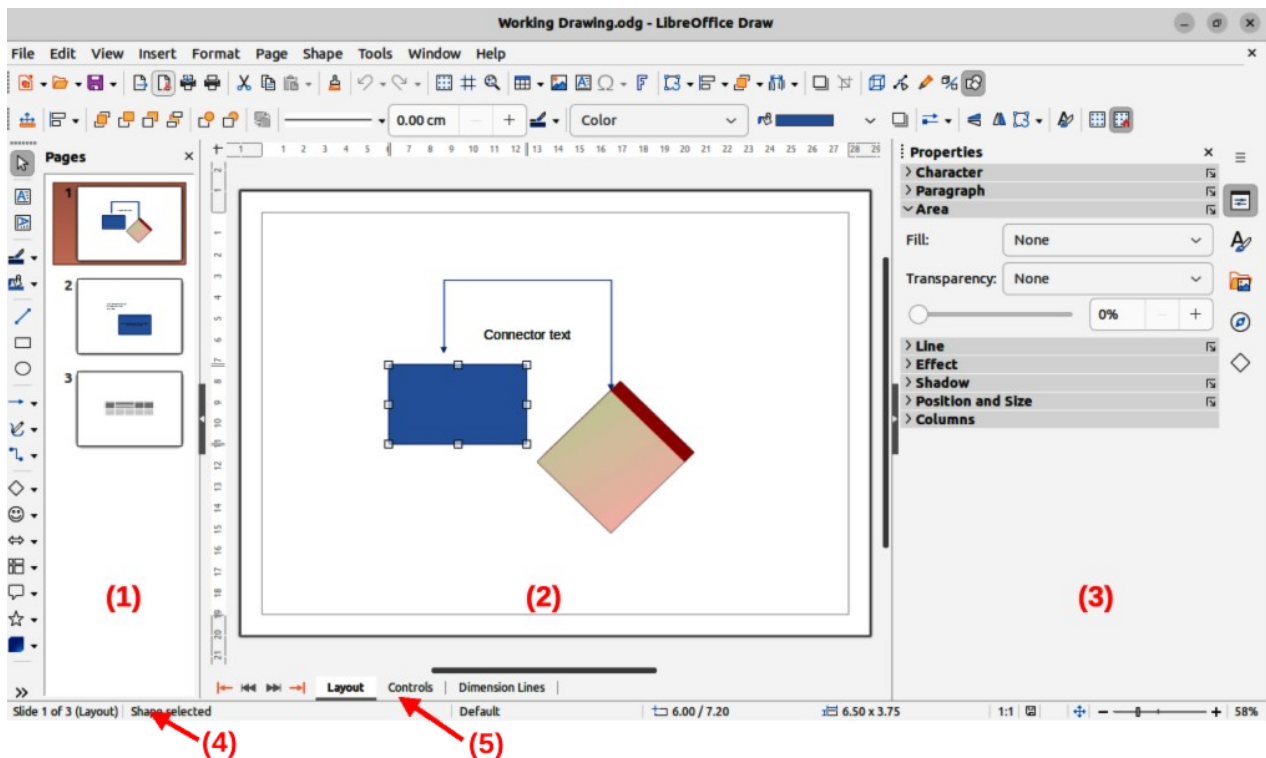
Working Drawing.odg - LibreOffice Draw

File Edit View Insert Format Page Shape Tools Window Help

0.00 cm
Color

Pages

1
2
3

Connector text

Properties
Character
Paragraph
Area
Fill: None
Transparency: None
0%
Line
Effect
Shadow
Position and Size
Columns

(1)
(2)
(3)

Layout Controls Dimension Lines

Slide 1 of 3 (Layout) Shape selected Default 6.00 / 7.20 6.50 x 3.75 1:1 58%

(4)
(5)